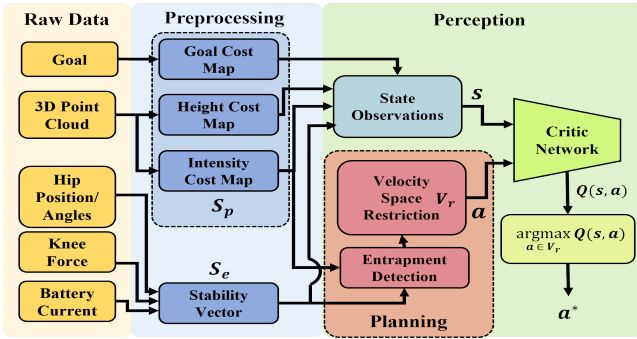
Raw Data

Preprocessing

Perception

Goal

3D Point Cloud

Hip Position/ Angles

Knee Force

Battery Current

Goal Cost Map

Height Cost Map

Intensity Cost Map

$S_p$

$S_e$

Stability Vector

State Observations

$s$

Critic Network

Velocity Space Restriction

$V_r$

$a$

Entrapment Detection

Planning

$Q(s, a)$

$\underset{a \in V_r}{\text{argmax}}\, Q(s, a)$

$a^*$